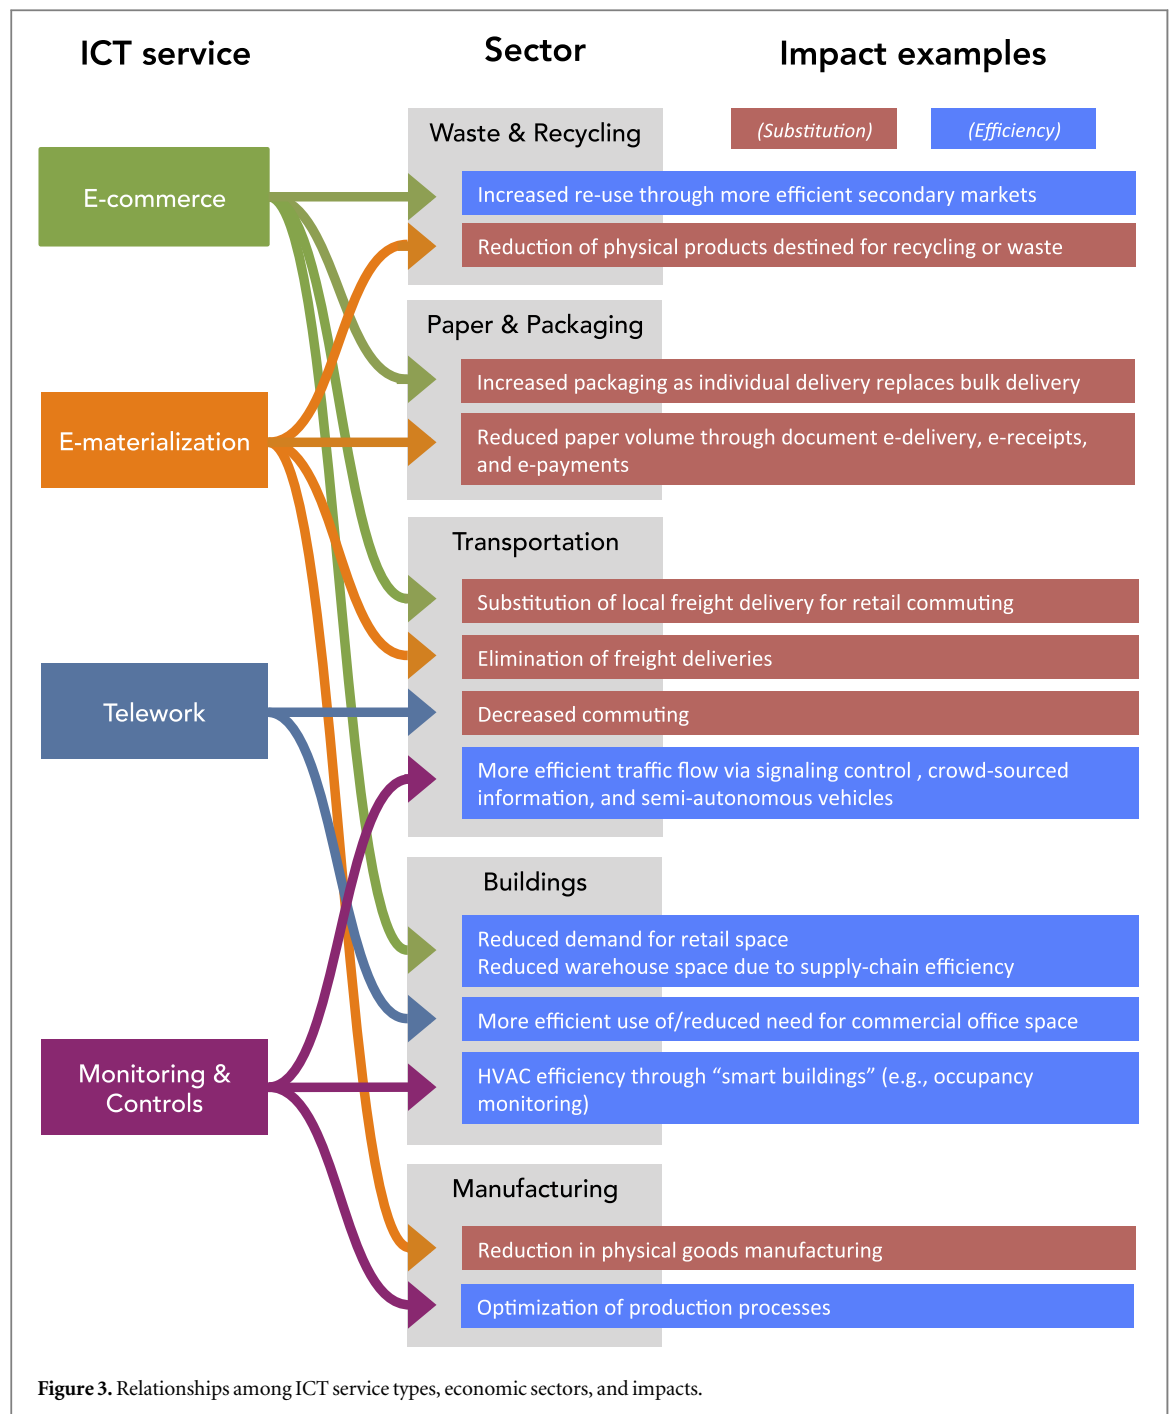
ICT service

Sector

Impact examples

(Substitution)

(Efficiency)

E-commerce

E-materialization

Telework

Monitoring & Controls

Waste & Recycling

Increased re-use through more efficient secondary markets

Reduction of physical products destined for recycling or waste

Paper & Packaging

Increased packaging as individual delivery replaces bulk delivery

Reduced paper volume through document e-delivery, e-receipts, and e-payments

Transportation

Substitution of local freight delivery for retail commuting

Elimination of freight deliveries

Decreased commuting

More efficient traffic flow via signaling control , crowd-sourced information, and semi-autonomous vehicles

Buildings

Reduced demand for retail space
Reduced warehouse space due to supply-chain efficiency

More efficient use of/reduced need for commercial office space

HVAC efficiency through “smart buildings” (e.g., occupancy monitoring)

Manufacturing

Reduction in physical goods manufacturing

Optimization of production processes

Figure 3. Relationships among ICT service types, economic sectors, and impacts.